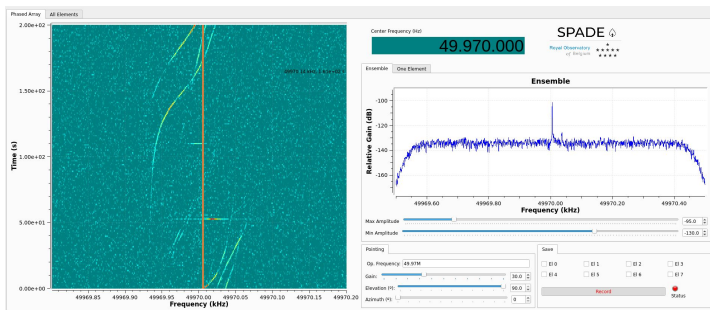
Phased Array | All Elements

2.00e+02
1.50e+02
1.00e+02
5.00e+01
0.00e+00

Time (s)

49970.16 kHz, 1.61e+02 s

49969.85 49969.90 49969.95 49970.00 49970.05 49970.10 49970.15 49970.20

Frequency (kHz)

Center Frequency (Hz)

49.970.000

SPADE

Royal Observatory of Belgium

Ensemble | One Element

Ensemble

-100
-120
-140
-160

Relative Gain (dB)

49969.60 49969.80 49970.00 49970.20 49970.40

Frequency (kHz)

Max Amplitude -95.0

Min Amplitude -130.0

Pointing

Op. Frequency 49.97M

Gain 30.0

Elevation (º) 90.0

Azimuth (º) 0

Save

El 0 El 1 El 2 El 3
El 4 El 5 El 6 El 7

Record

Status